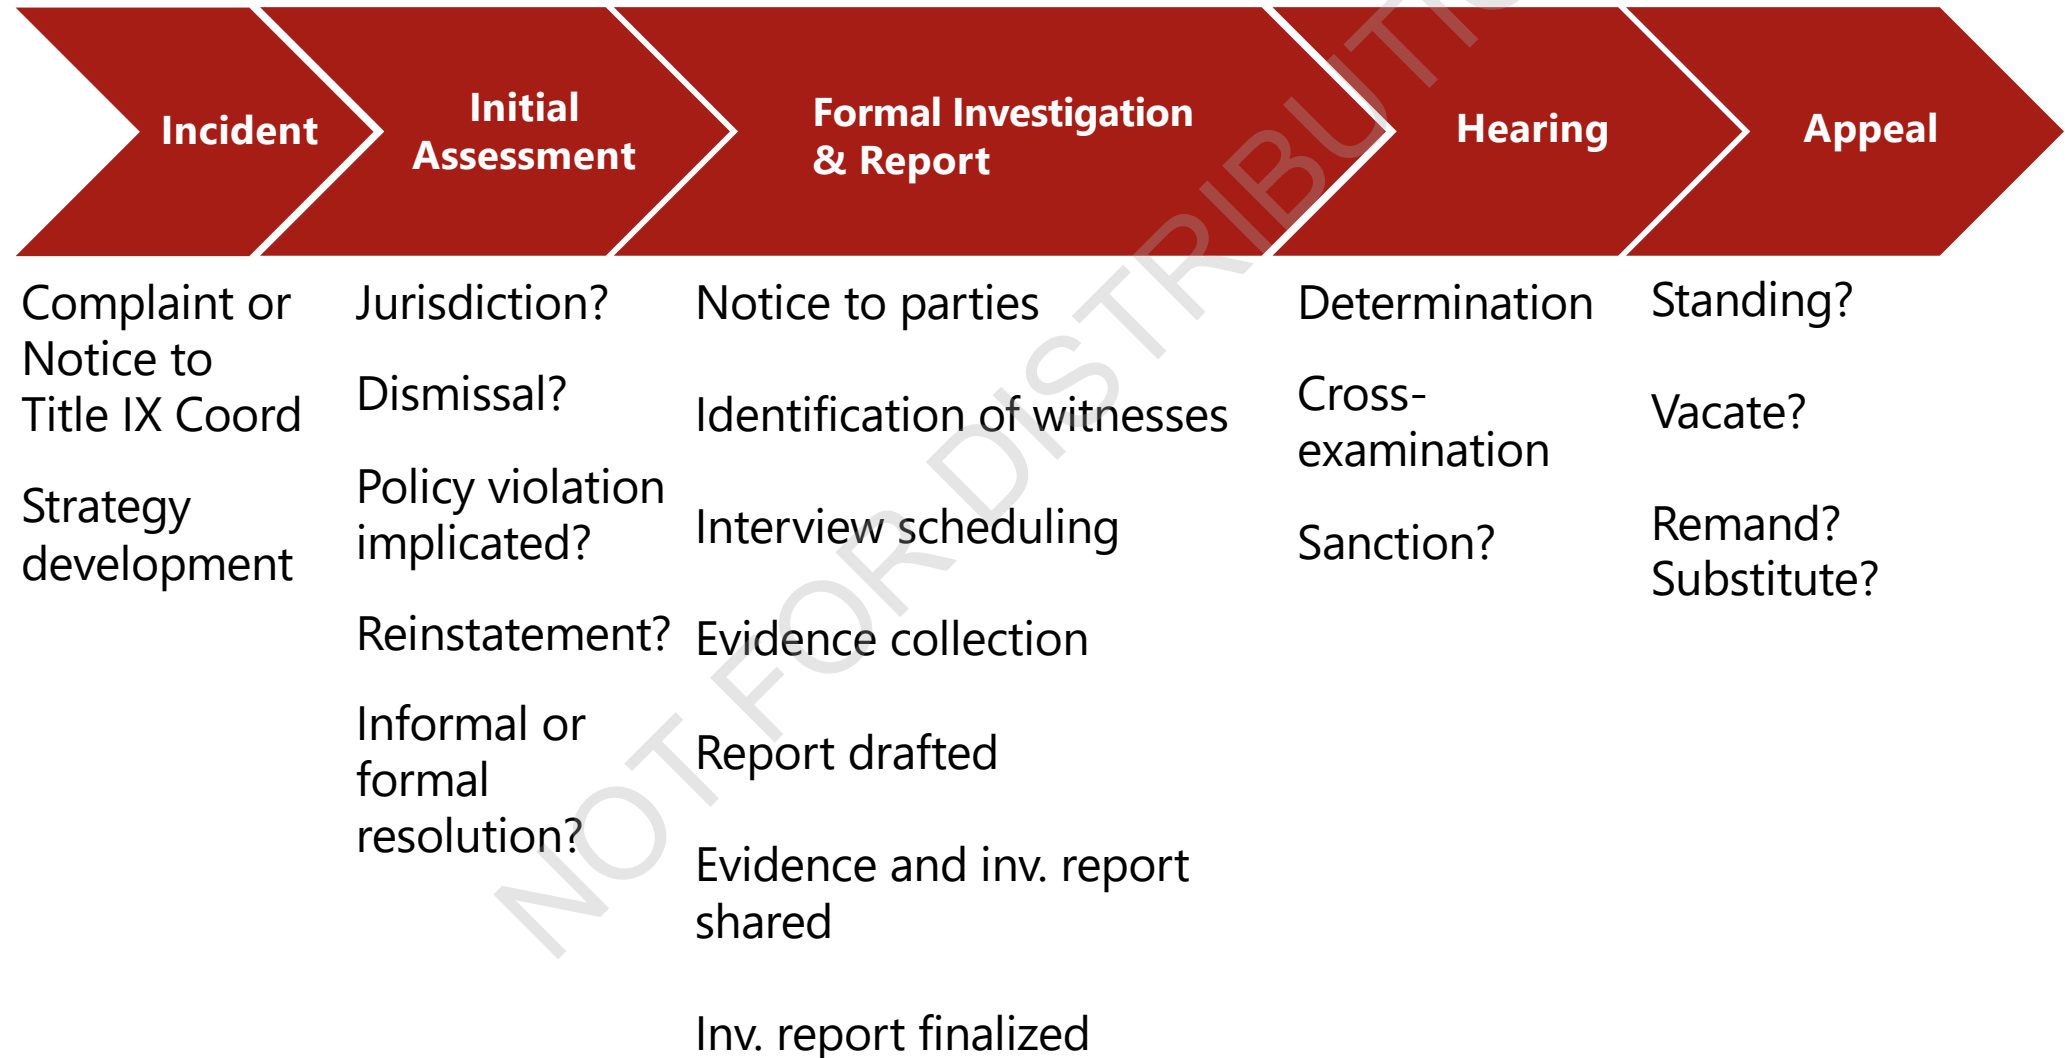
Incident

Initial Assessment

Formal Investigation & Report

Hearing

Appeal

Complaint or Notice to Title IX Coord

Strategy development

Jurisdiction?

Dismissal?

Policy violation implicated?

Reinstatement?

Informal or formal resolution?

Notice to parties

Identification of witnesses

Interview scheduling

Evidence collection

Report drafted

Evidence and inv. report shared

Inv. report finalized

Determination

Cross-examination

Sanction?

Standing?

Vacate?

Remand? Substitute?

NOT FOR DISTRIBUTI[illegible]